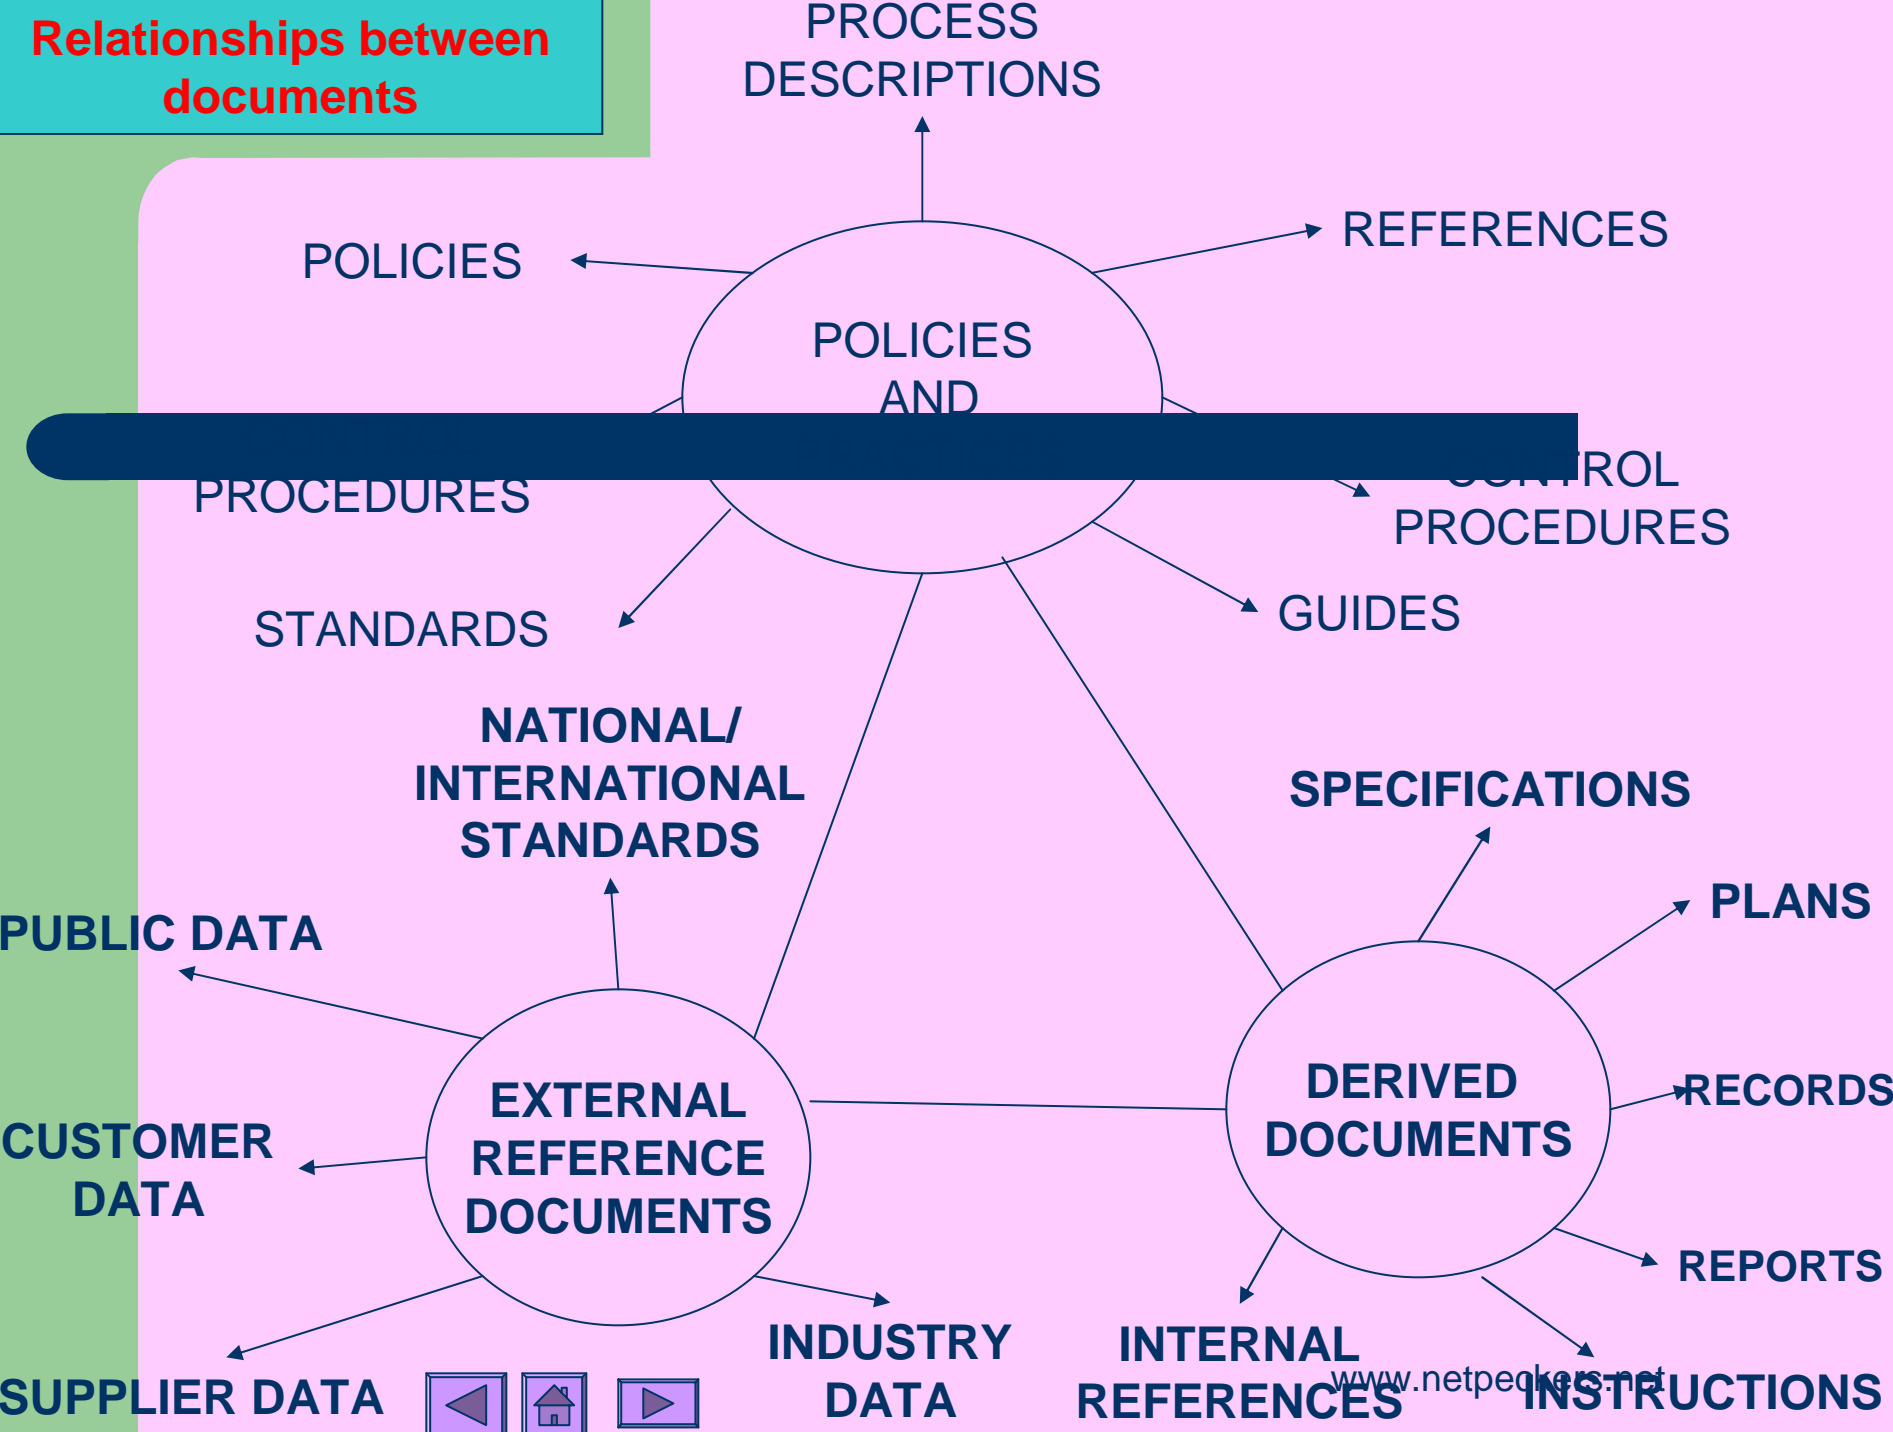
Relationships between documents

PROCESS DESCRIPTIONS

POLICIES

REFERENCES

POLICIES AND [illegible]

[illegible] PROCEDURES

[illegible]TROL PROCEDURES

STANDARDS

GUIDES

NATIONAL/ INTERNATIONAL STANDARDS

SPECIFICATIONS

PUBLIC DATA

PLANS

EXTERNAL REFERENCE DOCUMENTS

DERIVED DOCUMENTS

RECORDS

CUSTOMER DATA

REPORTS

SUPPLIER DATA

INDUSTRY DATA

INTERNAL REFERENCES

www.netpeckers.net

INSTRUCTIONS